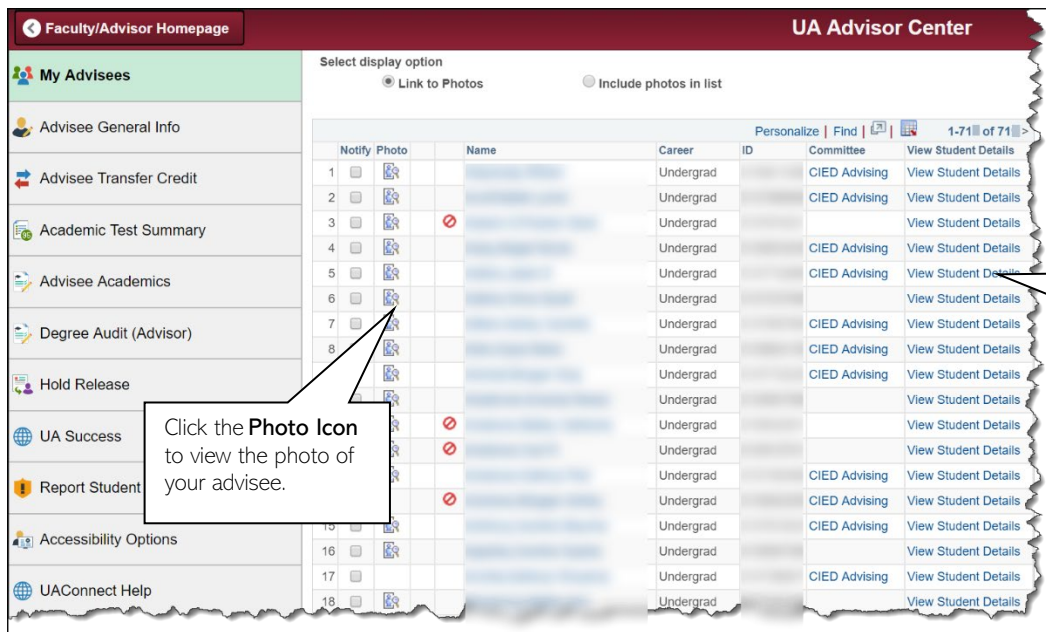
Faculty/Advisor Homepage

UA Advisor Center

My Advisees

Advisee General Info

Advisee Transfer Credit

Academic Test Summary

Advisee Academics

Degree Audit (Advisor)

Hold Release

UA Success

Report Student

Accessibility Options

UAConnect Help

Select display option

Link to Photos

Include photos in list

Personalize | Find | | 1-71 of 71

| | Notify | Photo | | | Name | Career | ID | Committee | View Student Details |
|---|---|---|---|---|---|---|---|---|---|
| 1 | | | | | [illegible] | Undergrad | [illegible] | CIED Advising | View Student Details |
| 2 | | | | | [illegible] | Undergrad | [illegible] | CIED Advising | View Student Details |
| 3 | | | | | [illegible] | Undergrad | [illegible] | | View Student Details |
| 4 | | | | | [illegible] | Undergrad | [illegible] | CIED Advising | View Student Details |
| 5 | | | | | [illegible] | Undergrad | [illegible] | CIED Advising | View Student Details |
| 6 | | | | | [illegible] | Undergrad | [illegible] | | View Student Details |
| 7 | | | | | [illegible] | Undergrad | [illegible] | CIED Advising | View Student Details |
| 8 | | | | | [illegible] | Undergrad | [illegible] | CIED Advising | View Student Details |
| | | | | | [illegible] | Undergrad | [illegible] | CIED Advising | View Student Details |
| | | | | | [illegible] | Undergrad | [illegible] | | View Student Details |
| | | | | | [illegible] | Undergrad | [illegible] | | View Student Details |
| | | | | | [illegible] | Undergrad | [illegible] | | View Student Details |
| | | | | | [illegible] | Undergrad | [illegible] | CIED Advising | View Student Details |
| | | | | | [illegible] | Undergrad | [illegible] | CIED Advising | View Student Details |
| 15 | | | | | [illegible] | Undergrad | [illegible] | CIED Advising | View Student Details |
| 16 | | | | | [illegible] | Undergrad | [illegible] | | View Student Details |
| 17 | | | | | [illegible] | Undergrad | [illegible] | CIED Advising | View Student Details |
| 18 | | | | | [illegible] | Undergrad | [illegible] | | View Student Details |

Click the Photo Icon to view the photo of your advisee.